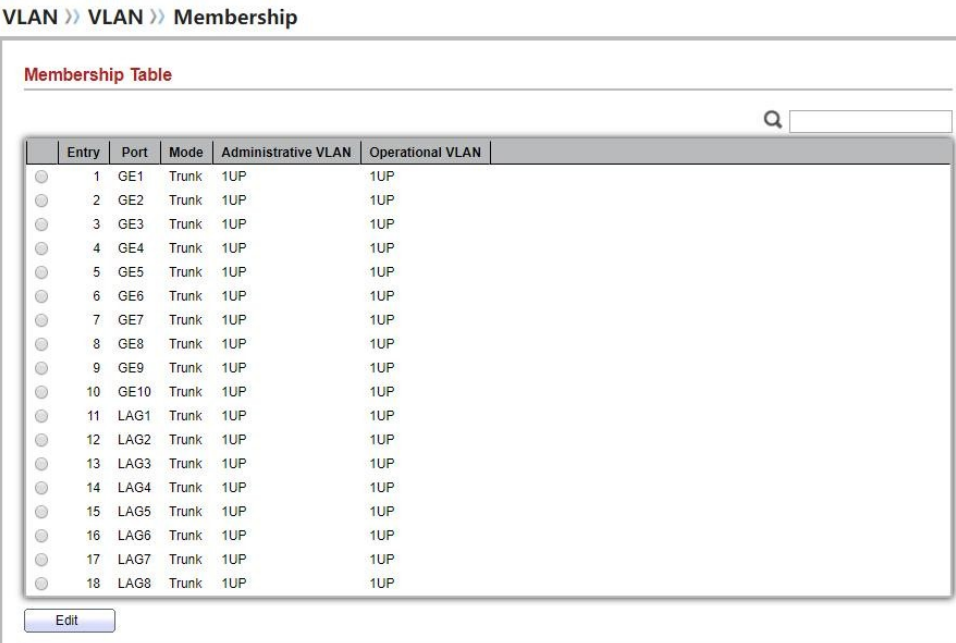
VLAN ›› VLAN ›› Membership

Membership Table

| | Entry | Port | Mode | Administrative VLAN | Operational VLAN |
|---|---|---|---|---|---|
| | 1 | GE1 | Trunk | 1UP | 1UP |
| | 2 | GE2 | Trunk | 1UP | 1UP |
| | 3 | GE3 | Trunk | 1UP | 1UP |
| | 4 | GE4 | Trunk | 1UP | 1UP |
| | 5 | GE5 | Trunk | 1UP | 1UP |
| | 6 | GE6 | Trunk | 1UP | 1UP |
| | 7 | GE7 | Trunk | 1UP | 1UP |
| | 8 | GE8 | Trunk | 1UP | 1UP |
| | 9 | GE9 | Trunk | 1UP | 1UP |
| | 10 | GE10 | Trunk | 1UP | 1UP |
| | 11 | LAG1 | Trunk | 1UP | 1UP |
| | 12 | LAG2 | Trunk | 1UP | 1UP |
| | 13 | LAG3 | Trunk | 1UP | 1UP |
| | 14 | LAG4 | Trunk | 1UP | 1UP |
| | 15 | LAG5 | Trunk | 1UP | 1UP |
| | 16 | LAG6 | Trunk | 1UP | 1UP |
| | 17 | LAG7 | Trunk | 1UP | 1UP |
| | 18 | LAG8 | Trunk | 1UP | 1UP |

Edit